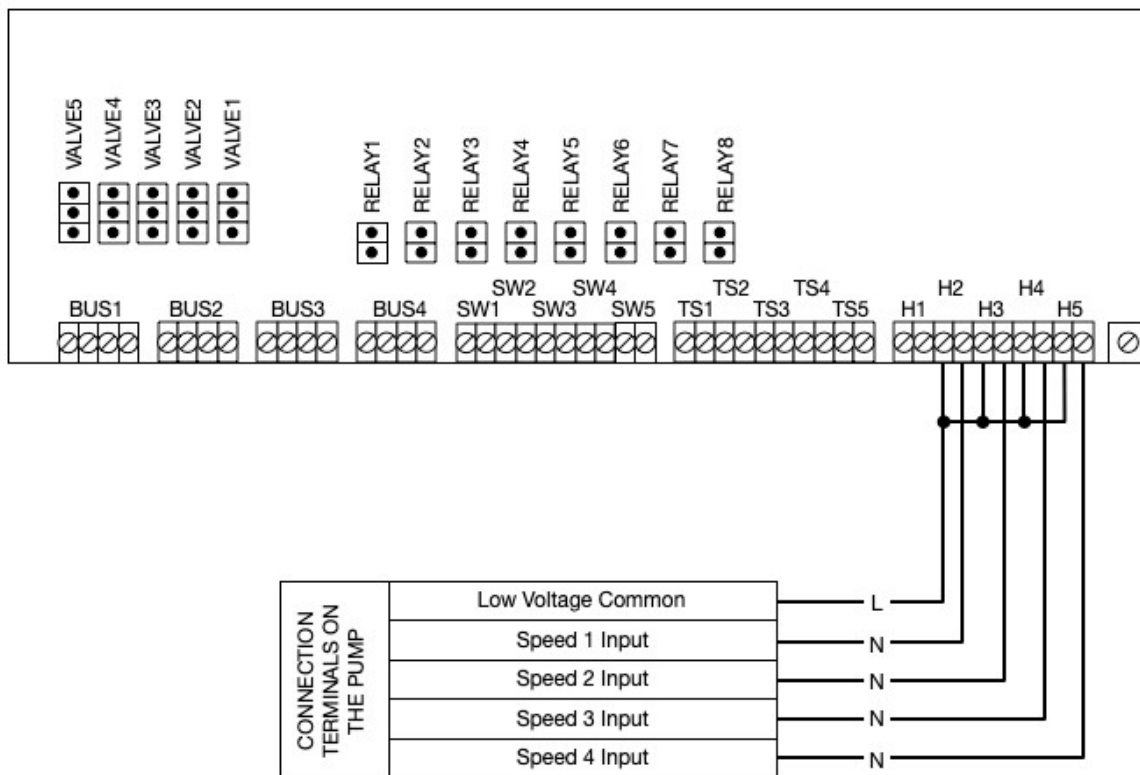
VALVE5 VALVE4 VALVE3 VALVE2 VALVE1

RELAY1 RELAY2 RELAY3 RELAY4 RELAY5 RELAY6 RELAY7 RELAY8

BUS1 BUS2 BUS3 BUS4 SW1 SW2 SW3 SW4 SW5 TS1 TS2 TS3 TS4 TS5 H1 H2 H3 H4 H5

CONNECTION TERMINALS ON THE PUMP

| Low Voltage Common | L |
|---|---|
| Speed 1 Input | N |
| Speed 2 Input | N |
| Speed 3 Input | N |
| Speed 4 Input | N |